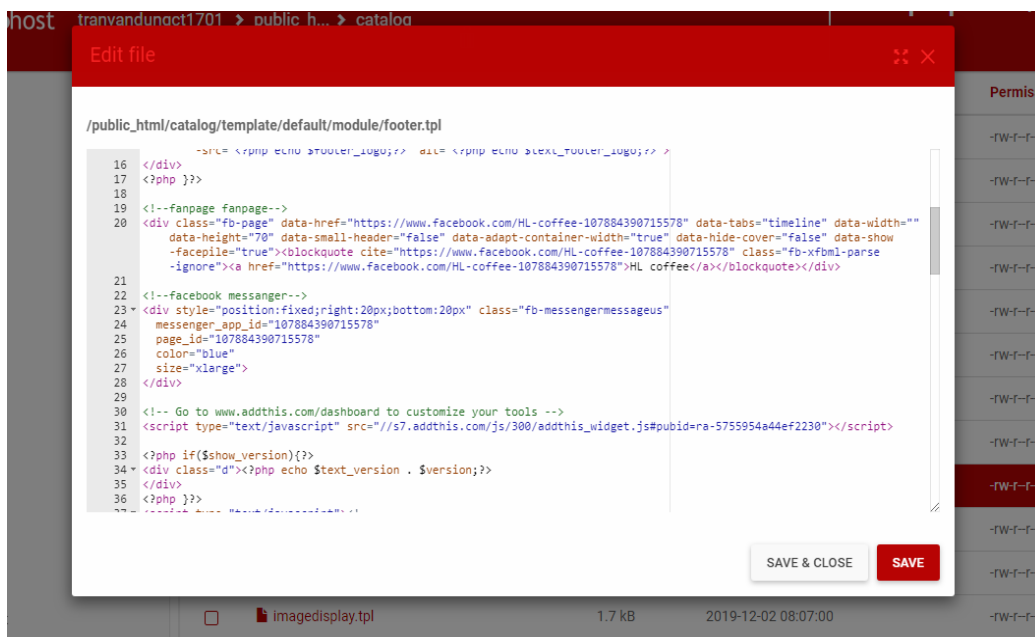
host tranvandungct1701 > public_h... > catalog

Edit file

Permis

/public_html/catalog/template/default/module/footer.tpl

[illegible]
16 </div>
17 <?php }?>
18
19 <!--fanpage fanpage-->
20 <div class="fb-page" data-href="https://www.facebook.com/HL-coffee-107884390715578" data-tabs="timeline" data-width="" data-height="70" data-small-header="false" data-adapt-container-width="true" data-hide-cover="false" data-show-facepile="true"><blockquote cite="https://www.facebook.com/HL-coffee-107884390715578" class="fb-xfbml-parse-ignore"><a href="https://www.facebook.com/HL-coffee-107884390715578">HL coffee</a></blockquote></div>
21
22 <!--facebook messanger-->
23 <div style="position:fixed;right:20px;bottom:20px" class="fb-messengermessageus"
24 messenger_app_id="107884390715578"
25 page_id="107884390715578"
26 color="blue"
27 size="xlarge">
28 </div>
29
30 <!-- Go to www.addthis.com/dashboard to customize your tools -->
31 <script type="text/javascript" src="//s7.addthis.com/js/300/addthis_widget.js#pubid=ra-5755954a44ef2230"></script>
32
33 <?php if($show_version){?>
34 <div class="d"><?php echo $text_version . $version;?>
35 </div>
36 <?php }?>
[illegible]

-rw-r--r--
-rw-r--r--
-rw-r--r--
-rw-r--r--
-rw-r--r--
-rw-r--r--
-rw-r--r--
-rw-r--r--
-rw-r--r--
-rw-r--r--
-rw-r--r--
-rw-r--r--

SAVE & CLOSE
SAVE

imagedisplay.tpl 1.7 kB 2019-12-02 08:07:00